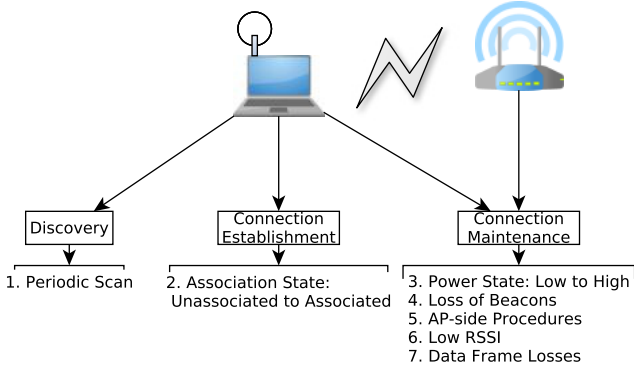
Discovery

Connection Establishment

Connection Maintenance

1. Periodic Scan

2. Association State: Unassociated to Associated

3. Power State: Low to High
4. Loss of Beacons
5. AP-side Procedures
6. Low RSSI
7. Data Frame Losses